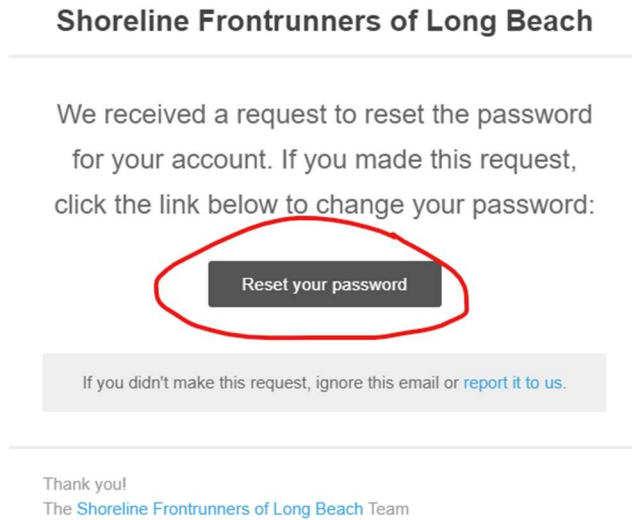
Shoreline Frontrunners of Long Beach

We received a request to reset the password for your account. If you made this request, click the link below to change your password:

Reset your password

If you didn't make this request, ignore this email or report it to us.

Thank you!
The Shoreline Frontrunners of Long Beach Team